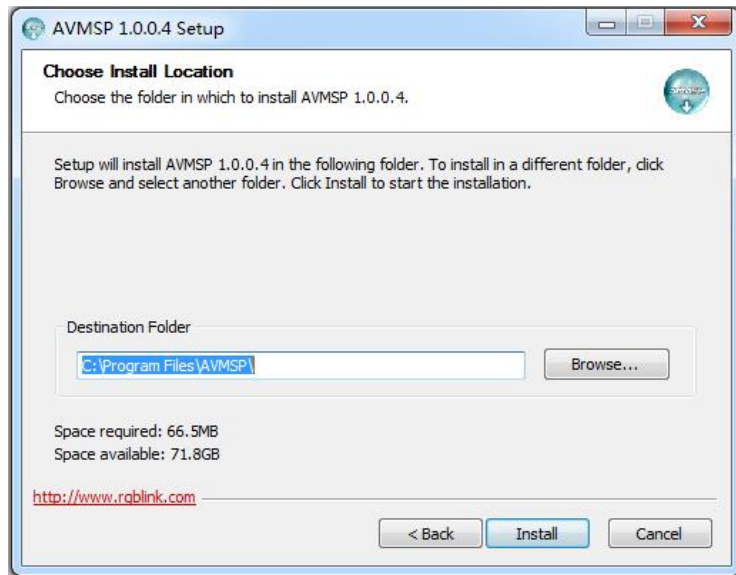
AVMSP 1.0.0.4 Setup

Choose Install Location

Choose the folder in which to install AVMSP 1.0.0.4.

Setup will install AVMSP 1.0.0.4 in the following folder. To install in a different folder, click Browse and select another folder. Click Install to start the installation.

Destination Folder

C:\Program Files\AVMSP\

Browse...

Space required: 66.5MB
Space available: 71.8GB

http://www.rgblink.com

< Back

Install

Cancel